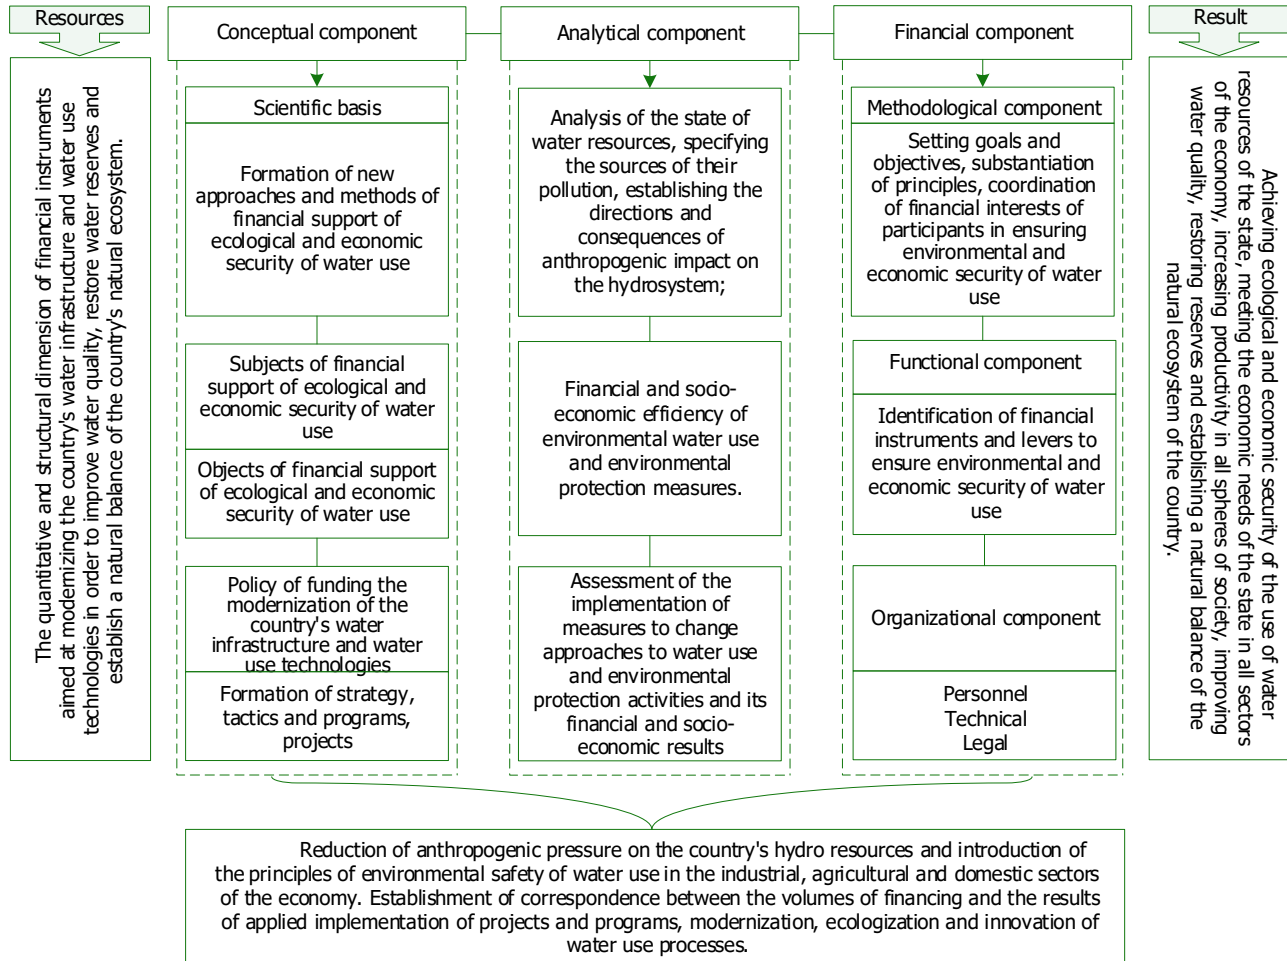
Resources

The quantitative and structural dimension of financial instruments aimed at modernizing the country's water infrastructure and water use technologies in order to improve water quality, restore water reserves and establish a natural balance of the country's natural ecosystem.

Conceptual component

Scientific basis

Formation of new approaches and methods of financial support of ecological and economic security of water use

Subjects of financial support of ecological and economic security of water use

Objects of financial support of ecological and economic security of water use

Policy of funding the modernization of the country's water infrastructure and water use technologies

Formation of strategy, tactics and programs, projects

Analytical component

Analysis of the state of water resources, specifying the sources of their pollution, establishing the directions and consequences of anthropogenic impact on the hydrosystem;

Financial and socio-economic efficiency of environmental water use and environmental protection measures.

Assessment of the implementation of measures to change approaches to water use and environmental protection activities and its financial and socio-economic results

Financial component

Methodological component

Setting goals and objectives, substantiation of principles, coordination of financial interests of participants in ensuring environmental and economic security of water use

Functional component

Identification of financial instruments and levers to ensure environmental and economic security of water use

Organizational component

Personnel
Technical
Legal

Result

Achieving ecological and economic security of the use of water resources of the state, meeting the economic needs of the state in all sectors of the economy, increasing productivity in all spheres of society, improving water quality, restoring reserves and establishing a natural balance of the natural ecosystem of the country.

Reduction of anthropogenic pressure on the country's hydro resources and introduction of the principles of environmental safety of water use in the industrial, agricultural and domestic sectors of the economy. Establishment of correspondence between the volumes of financing and the results of applied implementation of projects and programs, modernization, ecologization and innovation of water use processes.